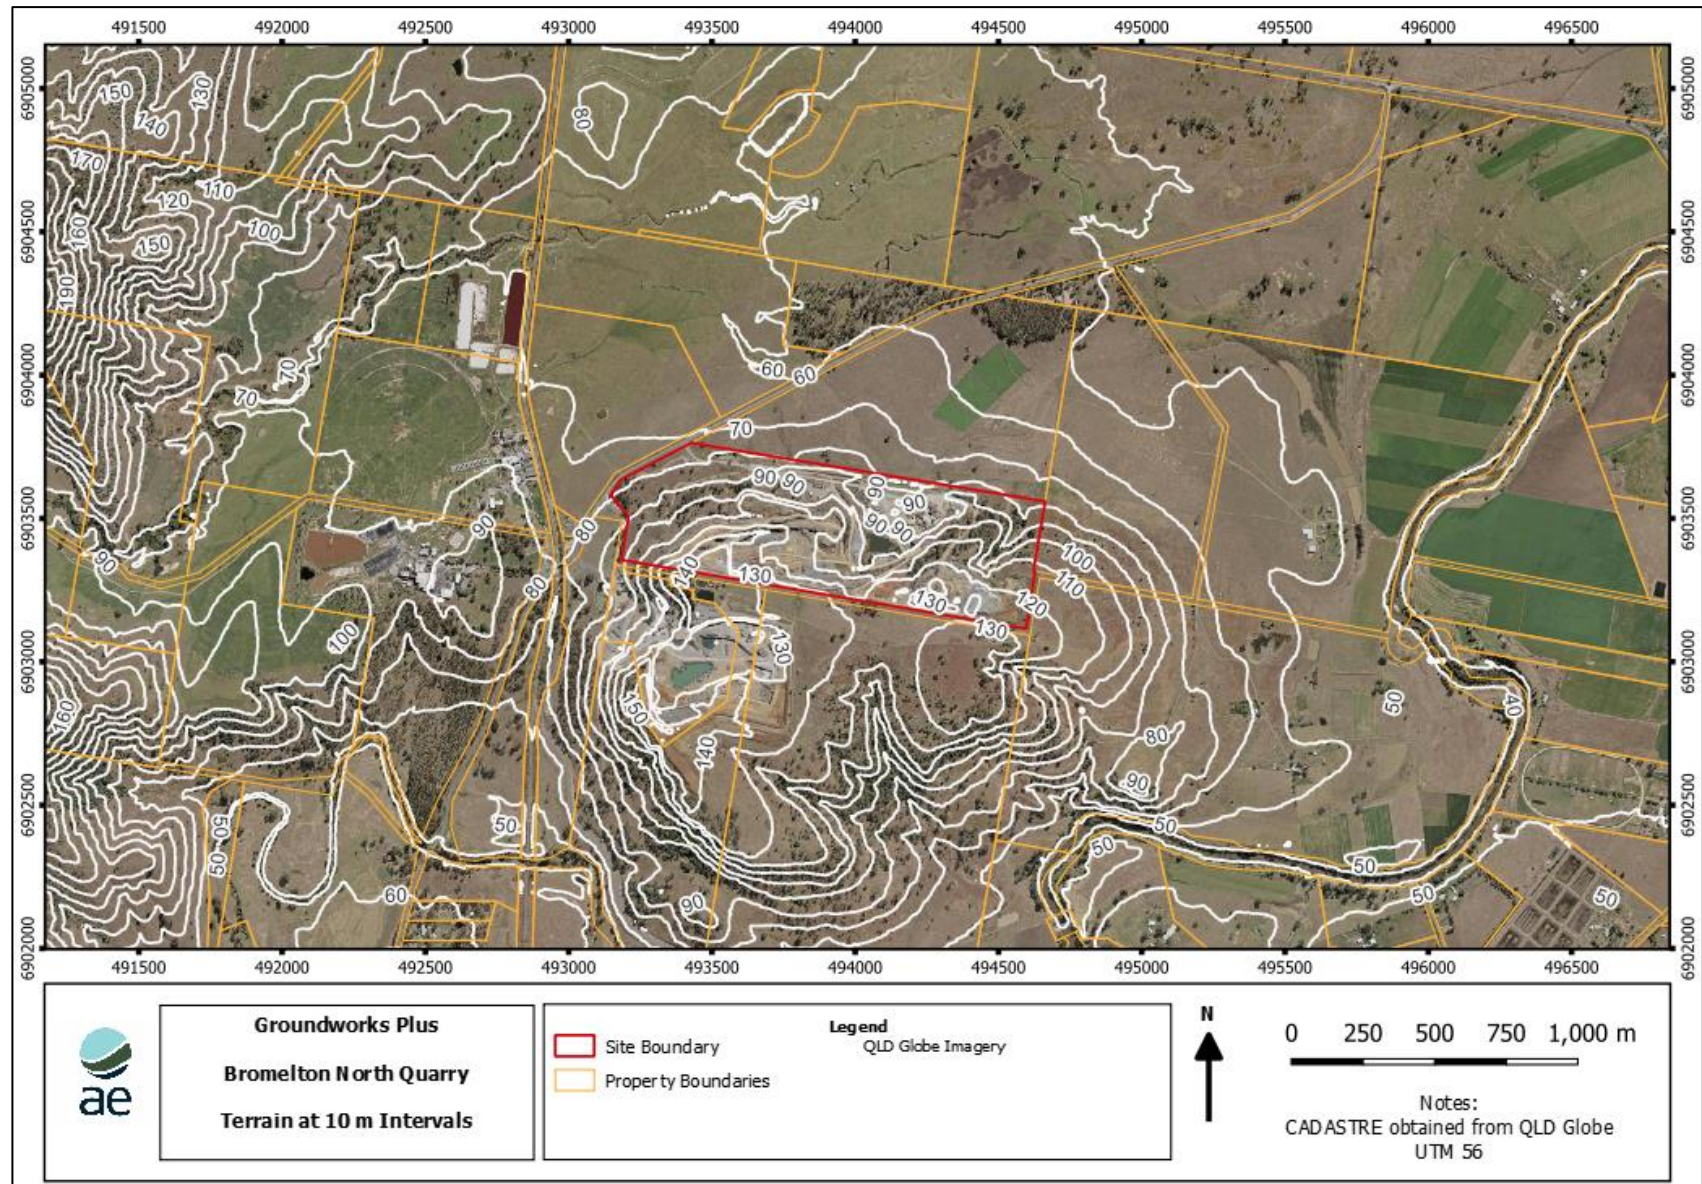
491500 492000 492500 493000 493500 494000 494500 495000 495500 496000 496500

6905000 6904500 6904000 6903500 6903000 6902500 6902000

150 130 140 170 110 120 160 100 150 190 80 70 70 60 60 70 90 90 90 90 90 90 90 80 90 140 130 130 130 120 100 110 100 80 130 150 140 80 90 50 160 50 50 50 60 90 50 50 50 50 50 40

491500 492000 492500 493000 493500 494000 494500 495000 495500 496000 496500

ae

Groundworks Plus

Bromelton North Quarry

Terrain at 10 m Intervals

Legend

Site Boundary

Property Boundaries

QLD Globe Imagery

N

0 250 500 750 1,000 m

Notes:
CADASTRE obtained from QLD Globe
UTM 56